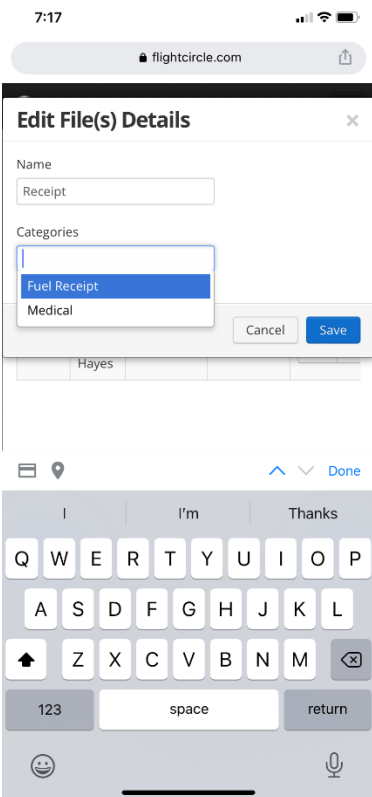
7:17

flightcircle.com

Edit File(s) Details

×

Name

Receipt

Categories

Fuel Receipt

Medical

Cancel

Save

Hayes

Done

I

I'm

Thanks

Q W E R T Y U I O P

A S D F G H J K L

Z X C V B N M

123

space

return